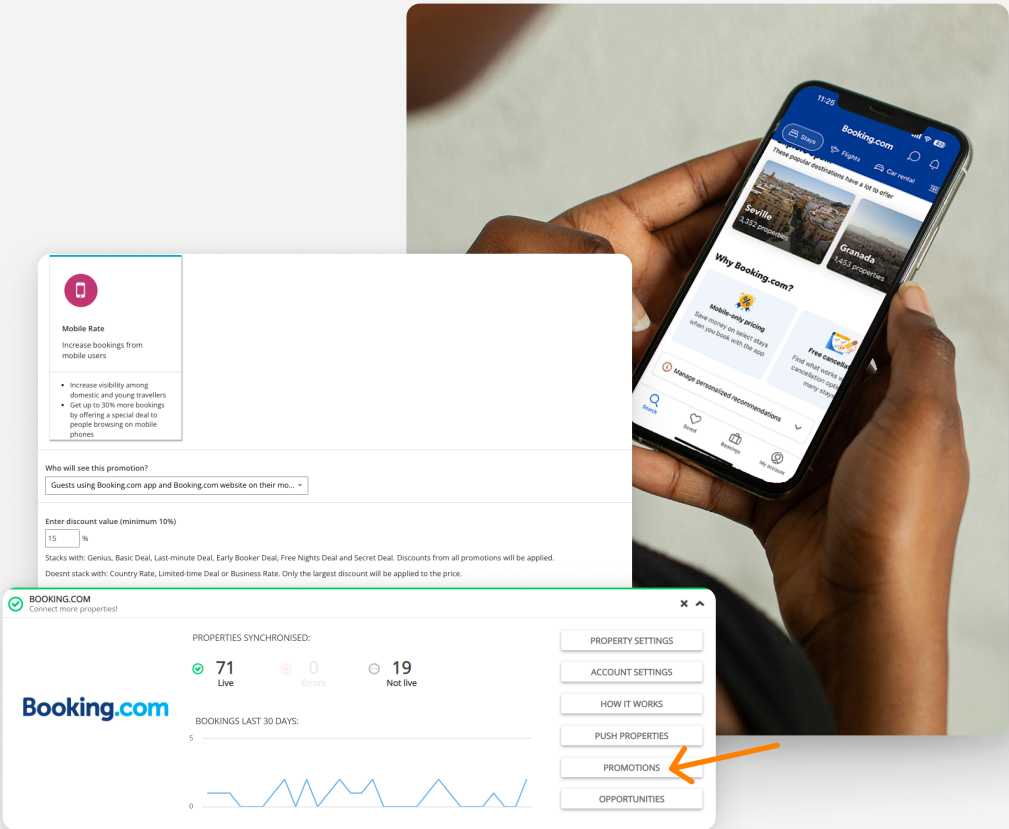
Mobile Rate

Increase bookings from mobile users

- Increase visibility among domestic and young travellers
- Get up to 30% more bookings by offering a special deal to people browsing on mobile phones

Who will see this promotion?

Guests using Booking.com app and Booking.com website on their mo...

Enter discount value (minimum 10%)

15 %

Stacks with: Genius, Basic Deal, Last-minute Deal, Early Booker Deal, Free Nights Deal and Secret Deal. Discounts from all promotions will be applied.

Doesnt stack with: Country Rate, Limited-time Deal or Business Rate. Only the largest discount will be applied to the price.

BOOKING.COM
Connect more properties!

PROPERTIES SYNCHRONISED:

71 Live
0 Errors
19 Not live

Booking.com

BOOKINGS LAST 30 DAYS:

5
0

PROPERTY SETTINGS
ACCOUNT SETTINGS
HOW IT WORKS
PUSH PROPERTIES
PROMOTIONS
OPPORTUNITIES

11:25
Stays
Booking.com
Flights
Car rental
These popular destinations have a lot to offer
Seville
3,352 properties
Granada
1,453 properties
Why Booking.com?
Mobile-only pricing
Save money on select stays when you book with the app
Free cancellation
Find what works for you with cancellation options on many stays
Manage personalized recommendations
Search
Saved
Bookings
My account